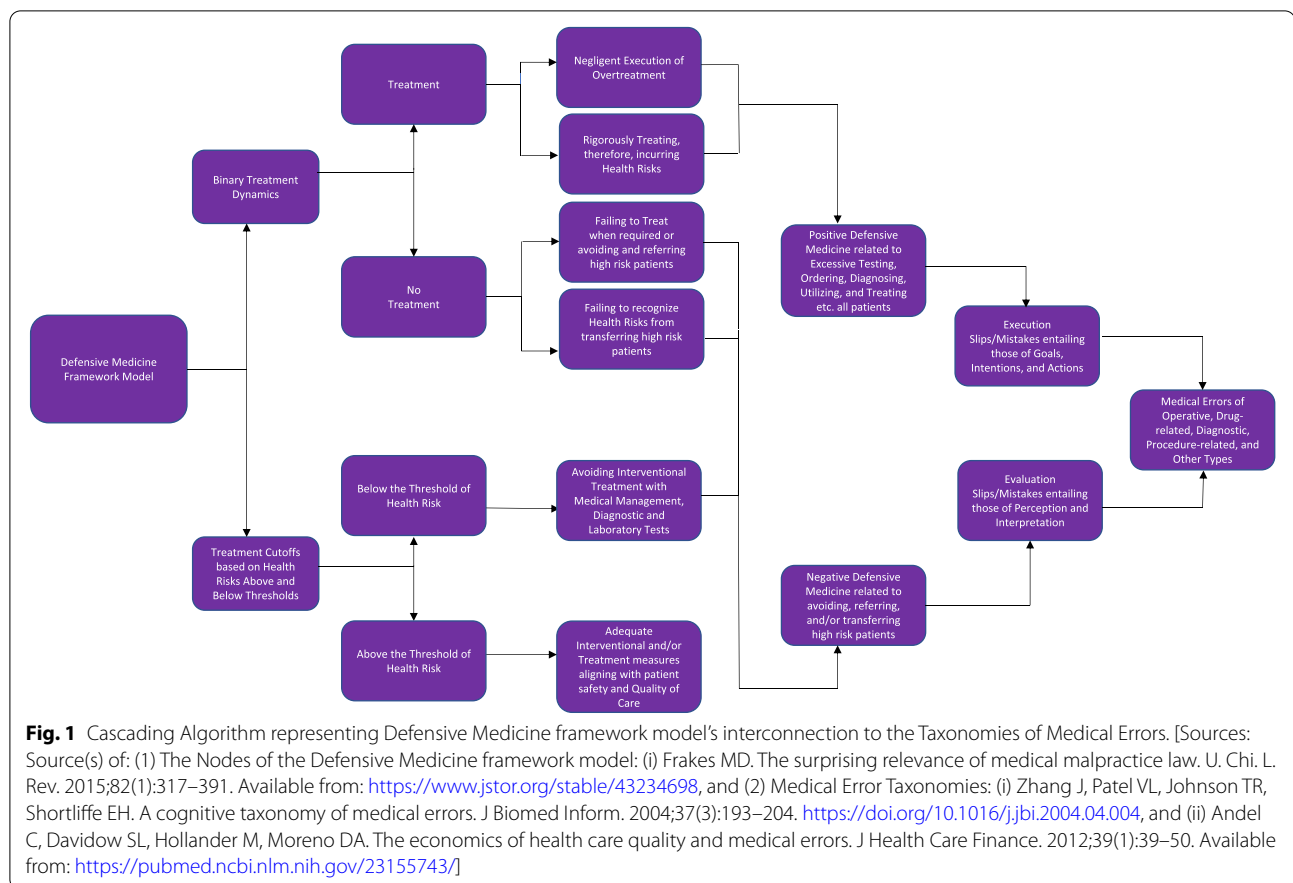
Treatment

Negligent Execution of Overtreatment

Rigorously Treating, therefore, incurring Health Risks

Binary Treatment Dynamics

Failing to Treat when required or avoiding and referring high risk patients

No Treatment

Failing to recognize Health Risks from transferring high risk patients

Positive Defensive Medicine related to Excessive Testing, Ordering, Diagnosing, Utilizing, and Treating etc. all patients

Execution Slips/Mistakes entailing those of Goals, Intentions, and Actions

Defensive Medicine Framework Model

Medical Errors of Operative, Drug-related, Diagnostic, Procedure-related, and Other Types

Below the Threshold of Health Risk

Avoiding Interventional Treatment with Medical Management, Diagnostic and Laboratory Tests

Evaluation Slips/Mistakes entailing those of Perception and Interpretation

Treatment Cutoffs based on Health Risks Above and Below Thresholds

Negative Defensive Medicine related to avoiding, referring, and/or transferring high risk patients

Above the Threshold of Health Risk

Adequate Interventional and/or Treatment measures aligning with patient safety and Quality of Care

**Fig. 1** Cascading Algorithm representing Defensive Medicine framework model's interconnection to the Taxonomies of Medical Errors. [Sources: Source(s) of: (1) The Nodes of the Defensive Medicine framework model: (i) Frakes MD. The surprising relevance of medical malpractice law. U. Chi. L. Rev. 2015;82(1):317–391. Available from: https://www.jstor.org/stable/43234698, and (2) Medical Error Taxonomies: (i) Zhang J, Patel VL, Johnson TR, Shortliffe EH. A cognitive taxonomy of medical errors. J Biomed Inform. 2004;37(3):193–204. https://doi.org/10.1016/j.jbi.2004.04.004, and (ii) Andel C, Davidow SL, Hollander M, Moreno DA. The economics of health care quality and medical errors. J Health Care Finance. 2012;39(1):39–50. Available from: https://pubmed.ncbi.nlm.nih.gov/23155743/]